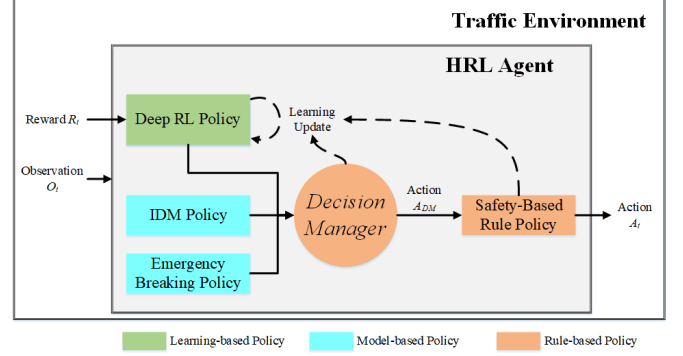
Traffic Environment

HRL Agent

Reward $R_t$

Deep RL Policy

Learning Update

Observation $O_t$

IDM Policy

Emergency Breaking Policy

Decision Manager

Action $A_{DM}$

Safety-Based Rule Policy

Action $A_t$

Learning-based Policy

Model-based Policy

Rule-based Policy